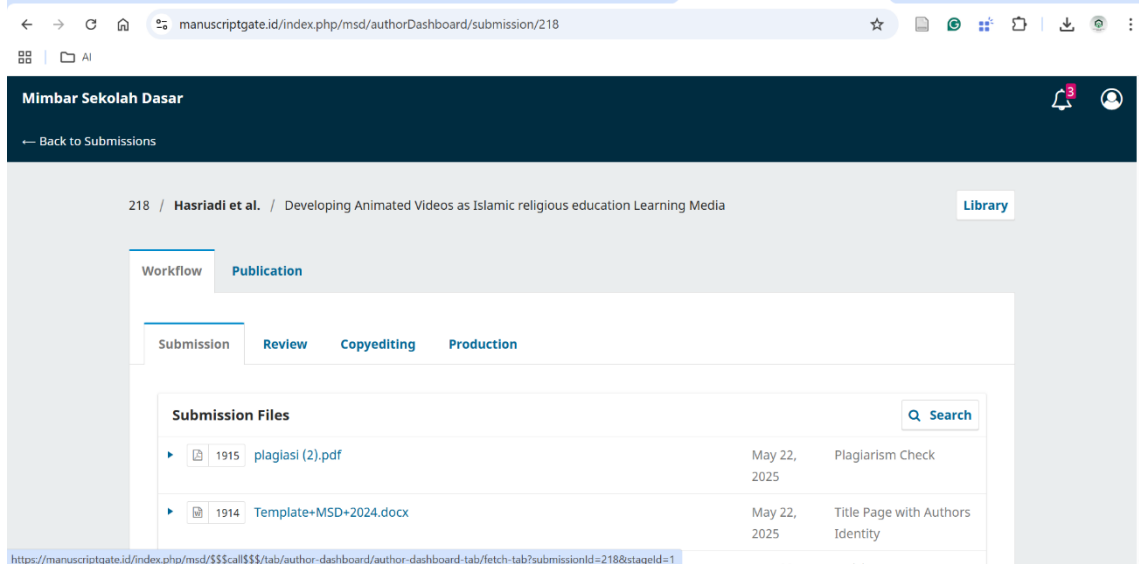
manuscriptgate.id/index.php/msd/authorDashboard/submission/218

AI

Mimbar Sekolah Dasar

3

← Back to Submissions

218 / Hasriadi et al. / Developing Animated Videos as Islamic religious education Learning Media

Library

Workflow Publication

Submission Review Copyediting Production

Submission Files

Search

| | | | |
|---|---|---|---|
| 1915 | plagiasi (2).pdf | May 22, 2025 | Plagiarism Check |
| 1914 | Template+MSD+2024.docx | May 22, 2025 | Title Page with Authors Identity |

https://manuscriptgate.id/index.php/msd/$$$call$$$/tab/author-dashboard/author-dashboard-tab/fetch-tab?submissionId=218&stageId=1